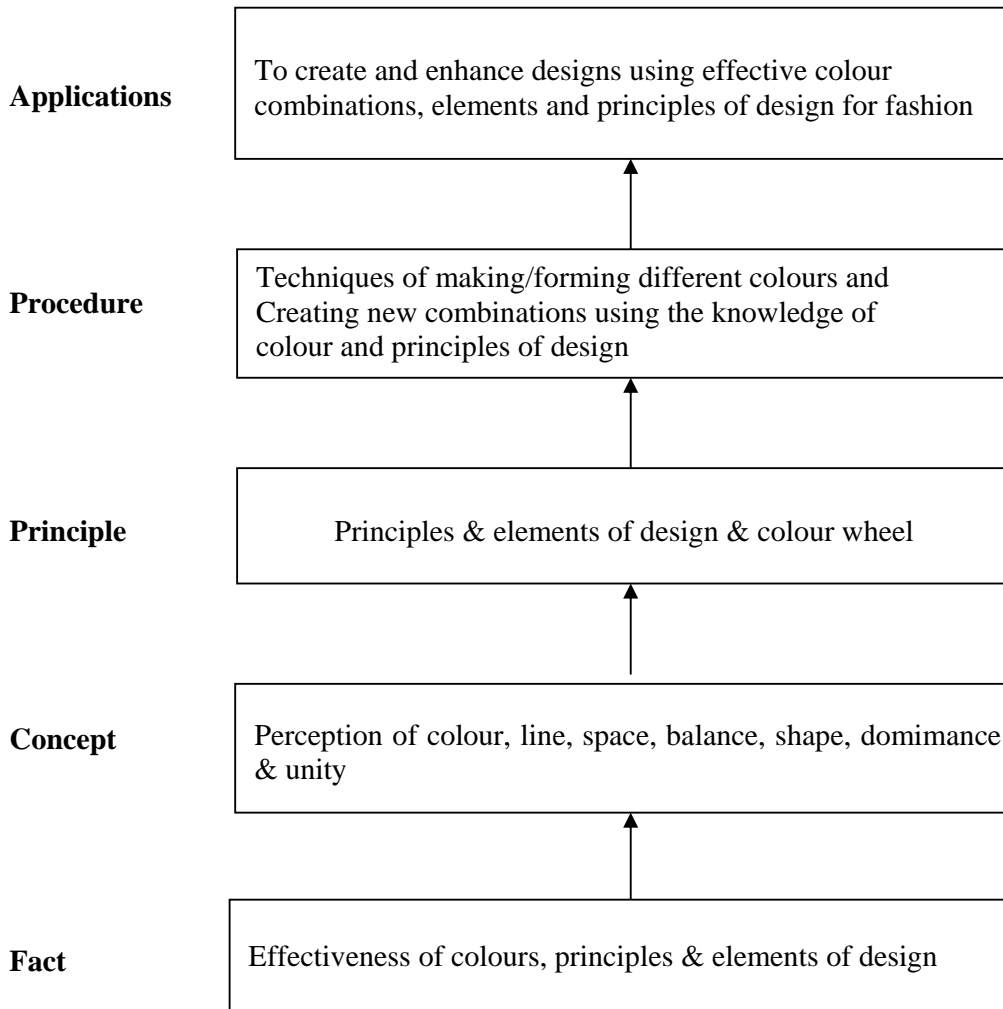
**Applications**

To create and enhance designs using effective colour combinations, elements and principles of design for fashion

**Procedure**

Techniques of making/forming different colours and Creating new combinations using the knowledge of colour and principles of design

**Principle**

Principles & elements of design & colour wheel

**Concept**

Perception of colour, line, space, balance, shape, domimance & unity

**Fact**

Effectiveness of colours, principles & elements of design